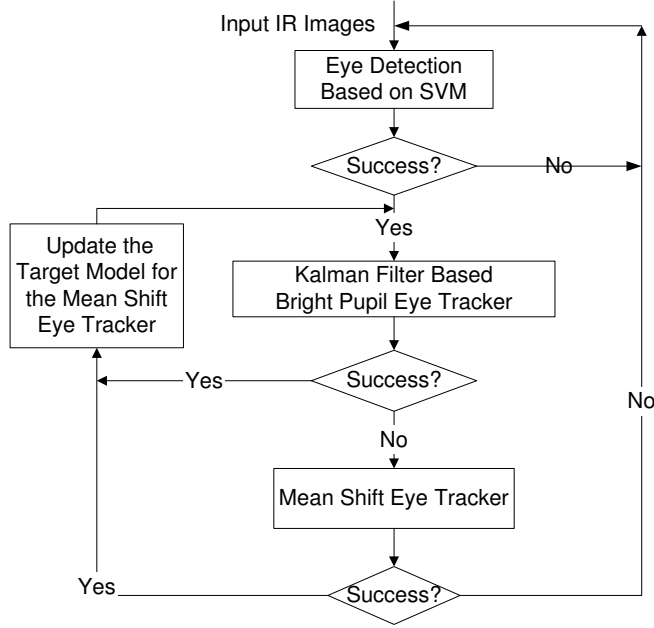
Input IR Images

Eye Detection Based on SVM

Success?

No

Yes

Update the Target Model for the Mean Shift Eye Tracker

Kalman Filter Based Bright Pupil Eye Tracker

Yes

Success?

No

No

Mean Shift Eye Tracker

Yes

Success?